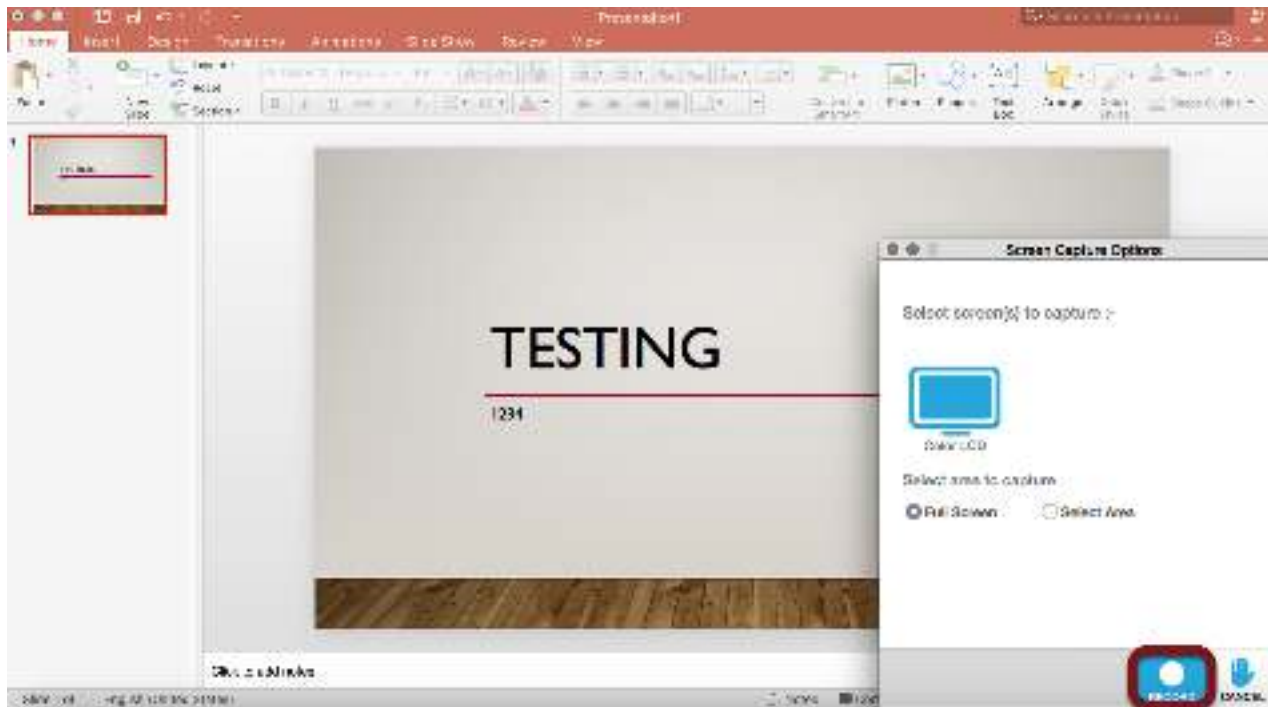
Presentation1

Home Insert Design Transitions Animations Slide Show Review View

TESTING

1234

Click to add notes

Screen Capture Options

Select screen(s) to capture :-

Color LCD

Select area to capture

Full Screen

Select Area

RECORD

CANCEL